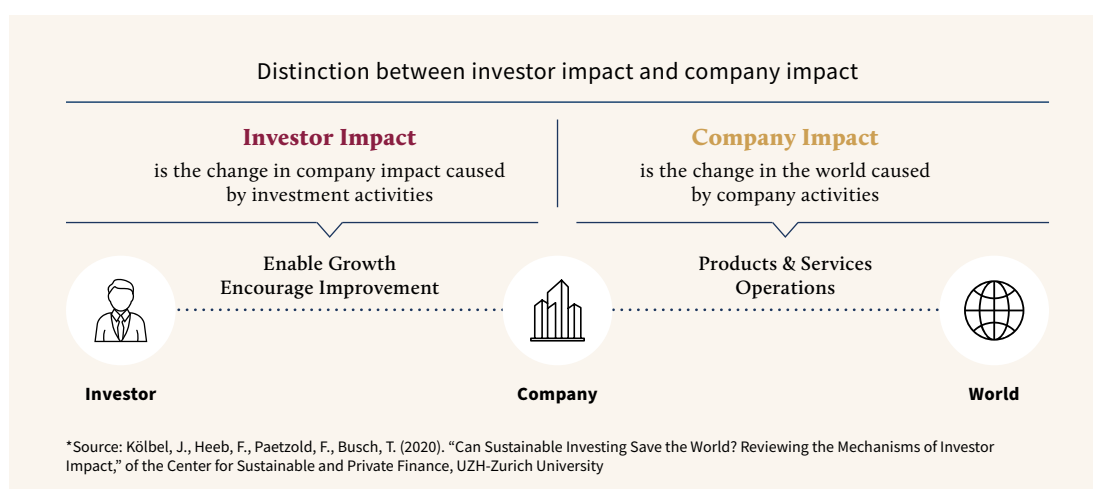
Distinction between investor impact and company impact

Investor Impact
is the change in company impact caused by investment activities

Company Impact
is the change in the world caused by company activities

Enable Growth
Encourage Improvement

Products & Services
Operations

Investor

Company

World

*Source: Kölbel, J., Heeb, F., Paetzold, F., Busch, T. (2020). "Can Sustainable Investing Save the World? Reviewing the Mechanisms of Investor Impact," of the Center for Sustainable and Private Finance, UZH-Zurich University